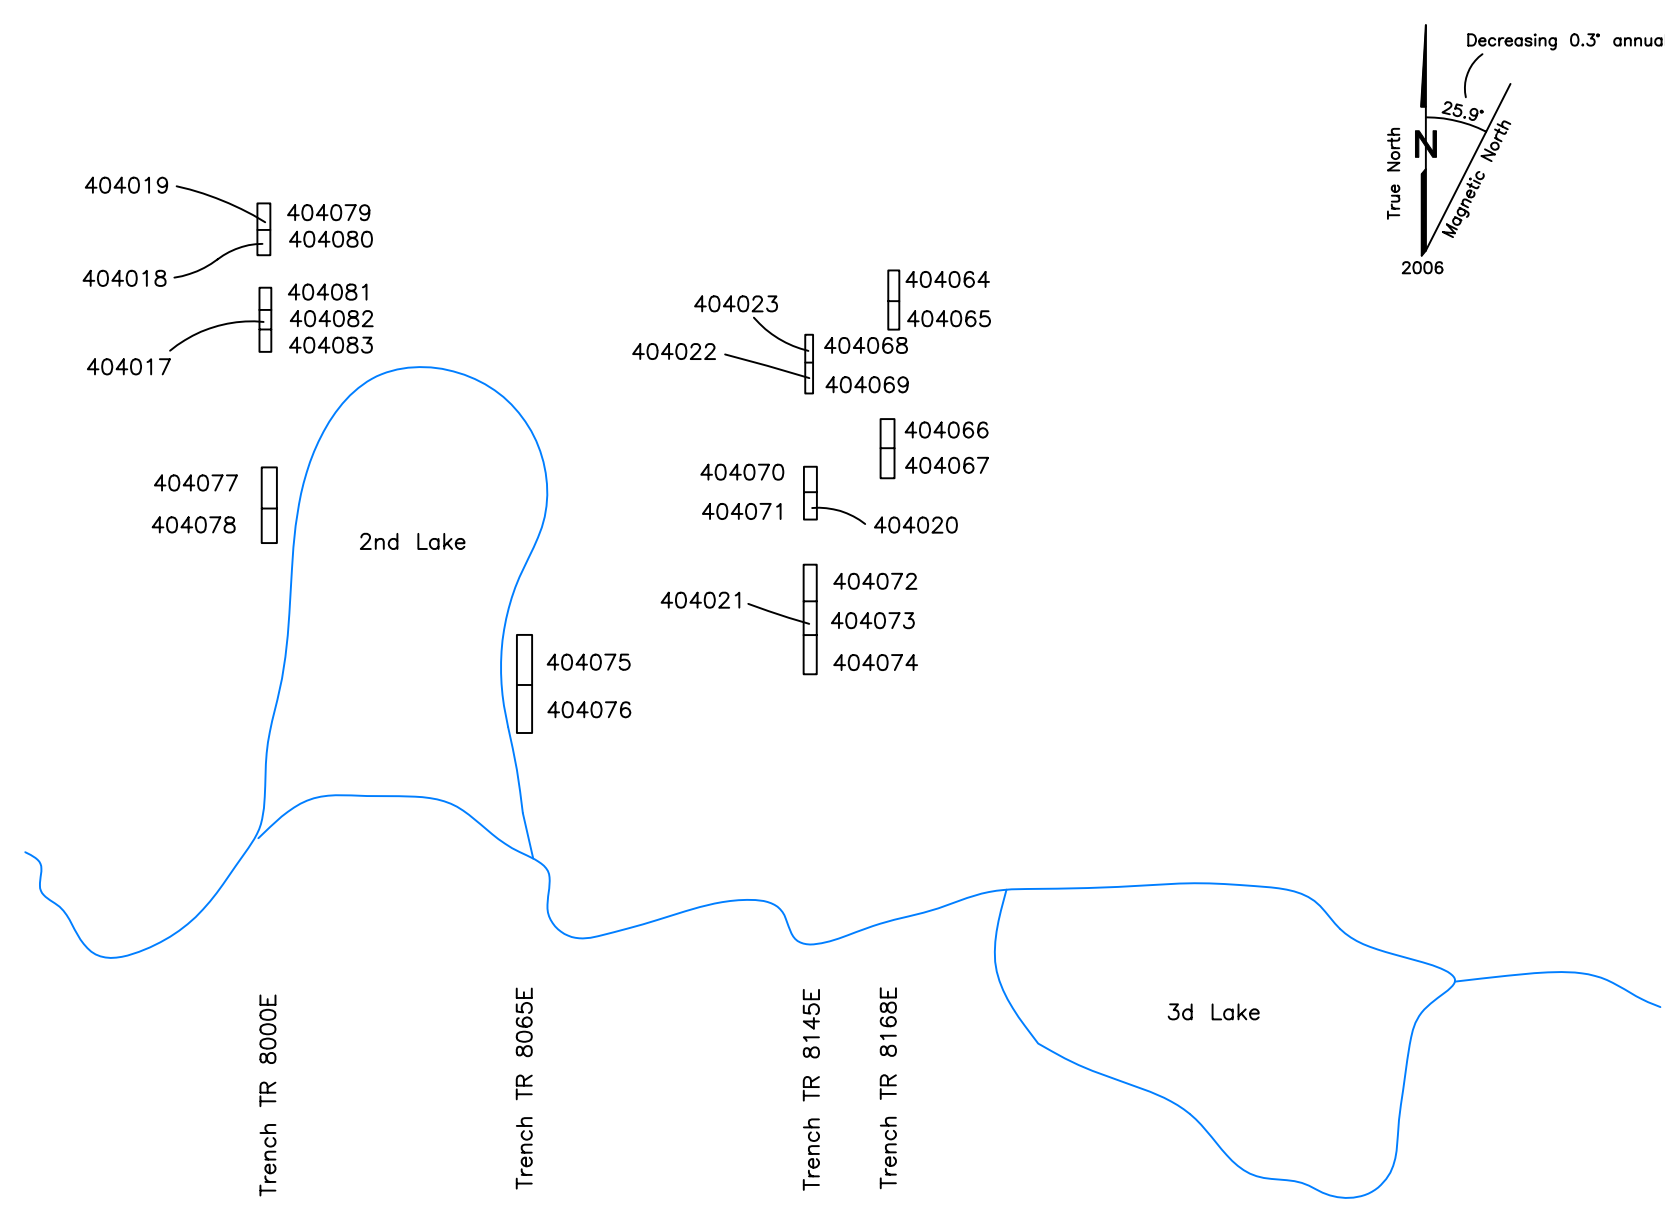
Decreasing 0.3° annua
25.9°
N
True North
Magnetic North
2006

404019
404079
404080
404018
404081
404082
404083
404017

404023
404022
404068
404069
404064
404065
404066
404067

404077
404078

2nd Lake

404070
404071
404020

404021
404072
404073
404074

404075
404076

3d Lake

Trench TR 8000E
Trench TR 8065E
Trench TR 8145E
Trench TR 8168E